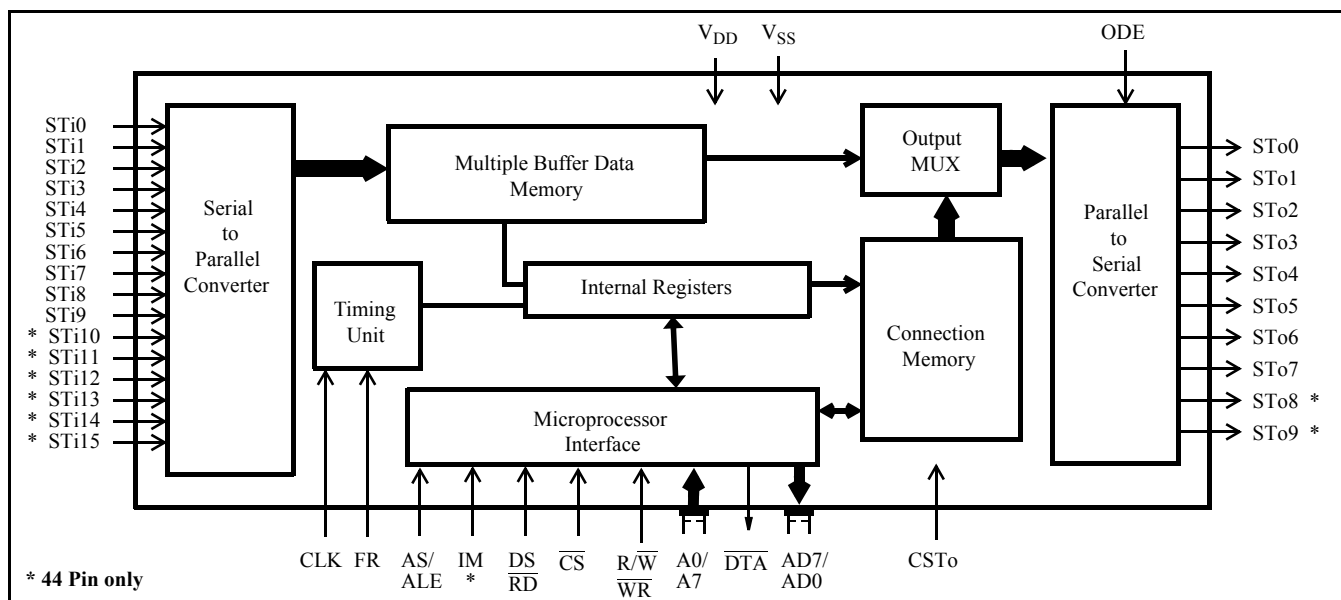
$V_{DD}$ $V_{SS}$

ODE

STi0
STi1
STi2
STi3
STi4
STi5
STi6
STi7
STi8
STi9
* STi10
* STi11
* STi12
* STi13
* STi14
* STi15

Serial to Parallel Converter

Multiple Buffer Data Memory

Output MUX

Parallel to Serial Converter

STo0
STo1
STo2
STo3
STo4
STo5
STo6
STo7
STo8 *
STo9 *

Timing Unit

Internal Registers

Connection Memory

Microprocessor Interface

CLK FR AS/ALE IM * DS/$\overline{RD}$ $\overline{CS}$ R/$\overline{W}$ $\overline{WR}$ A0/A7 $\overline{DTA}$ AD7/AD0 CSTo

* 44 Pin only